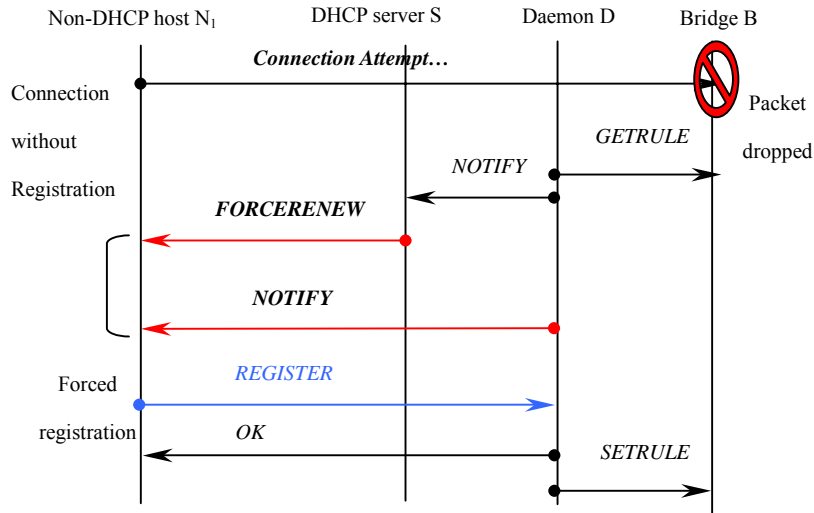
Non-DHCP host $N_1$

DHCP server S

Daemon D

Bridge B

Connection Attempt…

Connection without Registration

Packet dropped

GETRULE

NOTIFY

FORCERENEW

NOTIFY

REGISTER

Forced registration

OK

SETRULE